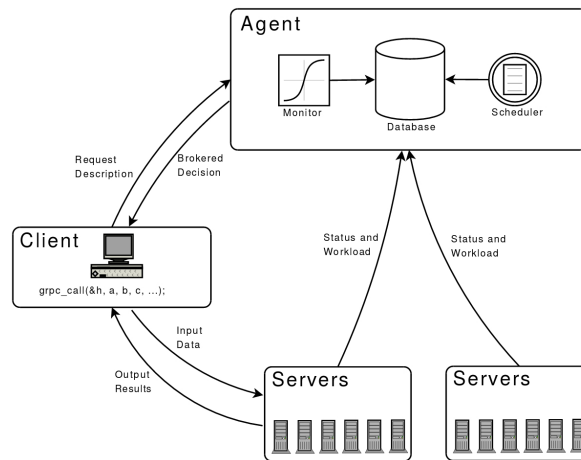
Agent

Monitor

Database

Scheduler

Request Description

Brokered Decision

Client

grpc_call(&h, a, b, c, ...);

Status and Workload

Status and Workload

Input Data

Output Results

Servers

Servers